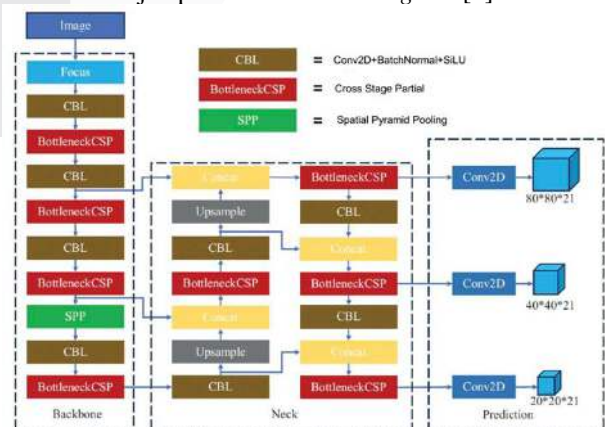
Image

CBL = Conv2D+BatchNormal+SiLU
BottleneckCSP = Cross Stage Partial
SPP = Spatial Pyramid Pooling

Focus
CBL
BottleneckCSP
CBL
BottleneckCSP
CBL
BottleneckCSP
SPP
CBL
BottleneckCSP
Backbone

Concat
Upsample
CBL
BottleneckCSP
Concat
Upsample
CBL

BottleneckCSP
CBL
Concat
BottleneckCSP
CBL
Concat
BottleneckCSP
Neck

Conv2D
80*80*21
Conv2D
40*40*21
Conv2D
20*20*21
Prediction